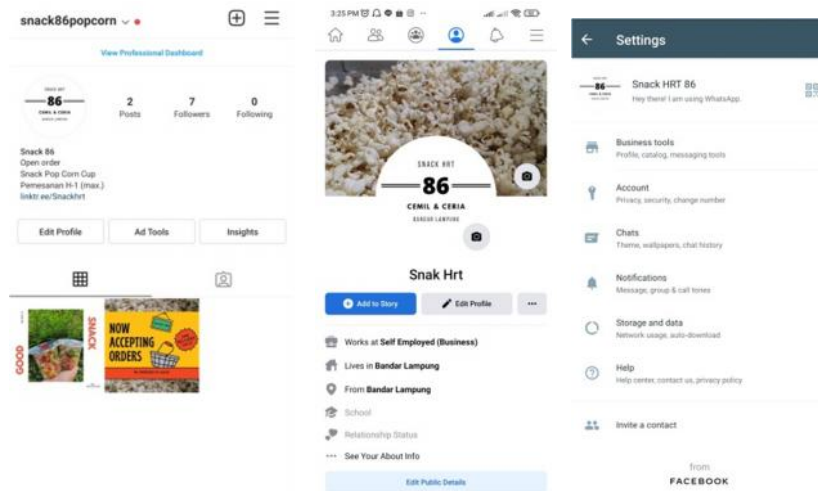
snack86popcorn

View Professional Dashboard

SNACK HRT
86
CEMIL & CERIA
BANDAR LAMPUNG

2 Posts
7 Followers
0 Following

Snack 86
Open order
Snack Pop Corn Cup
Pemesanan H-1 (max.)
linktr.ee/Snackhrt

Edit Profile
Ad Tools
Insights

GOOD SNACK
NOW ACCEPTING ORDERS

3:25 PM

SNACK HRT
86
CEMIL & CERIA
BANDAR LAMPUNG

Snak Hrt

Add to Story
Edit Profile
...

Works at Self Employed (Business)
Lives in Bandar Lampung
From Bandar Lampung
School
Relationship Status
See Your About Info

Edit Public Details

Settings

Snack HRT 86
Hey there! I am using WhatsApp.

Business tools
Profile, catalog, messaging tools

Account
Privacy, security, change number

Chats
Theme, wallpapers, chat history

Notifications
Message, group & call tones

Storage and data
Network usage, auto-download

Help
Help center, contact us, privacy policy

Invite a contact

from
FACEBOOK